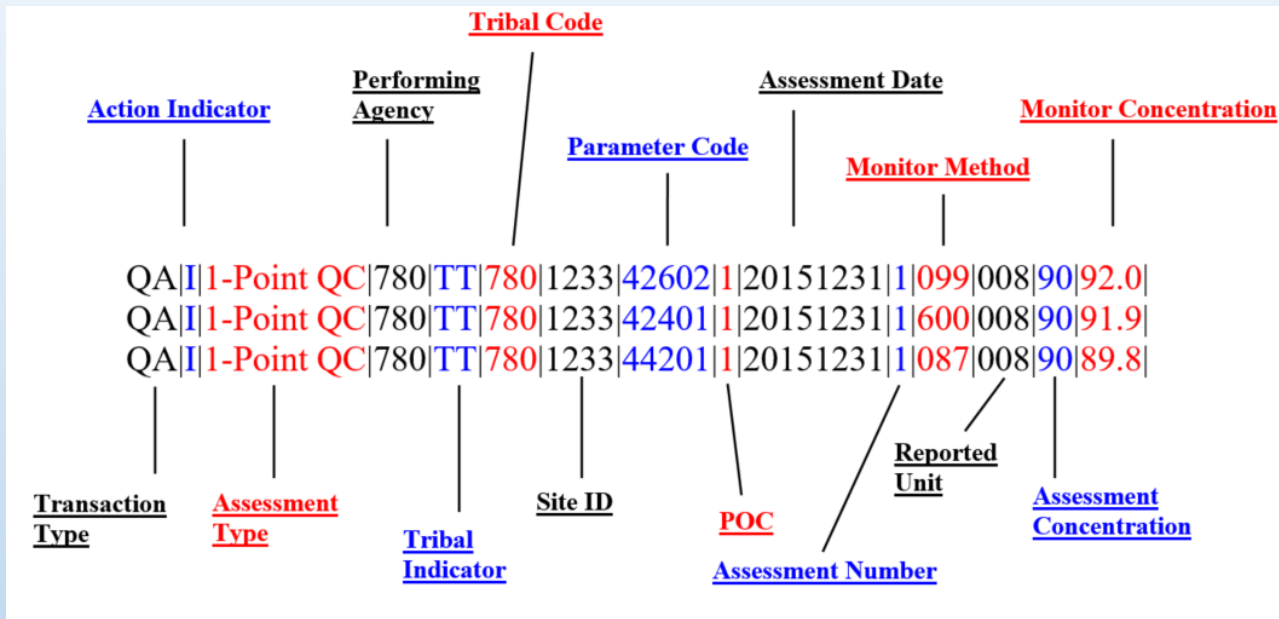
Tribal Code

Performing Agency

Assessment Date

Action Indicator

Monitor Concentration

Parameter Code

Monitor Method

QA|I|1-Point QC|780|TT|780|1233|42602|1|20151231|1|099|008|90|92.0|
QA|I|1-Point QC|780|TT|780|1233|42401|1|20151231|1|600|008|90|91.9|
QA|I|1-Point QC|780|TT|780|1233|44201|1|20151231|1|087|008|90|89.8|

Reported Unit

Transaction Type

Assessment Type

Site ID

POC

Assessment Concentration

Tribal Indicator

Assessment Number